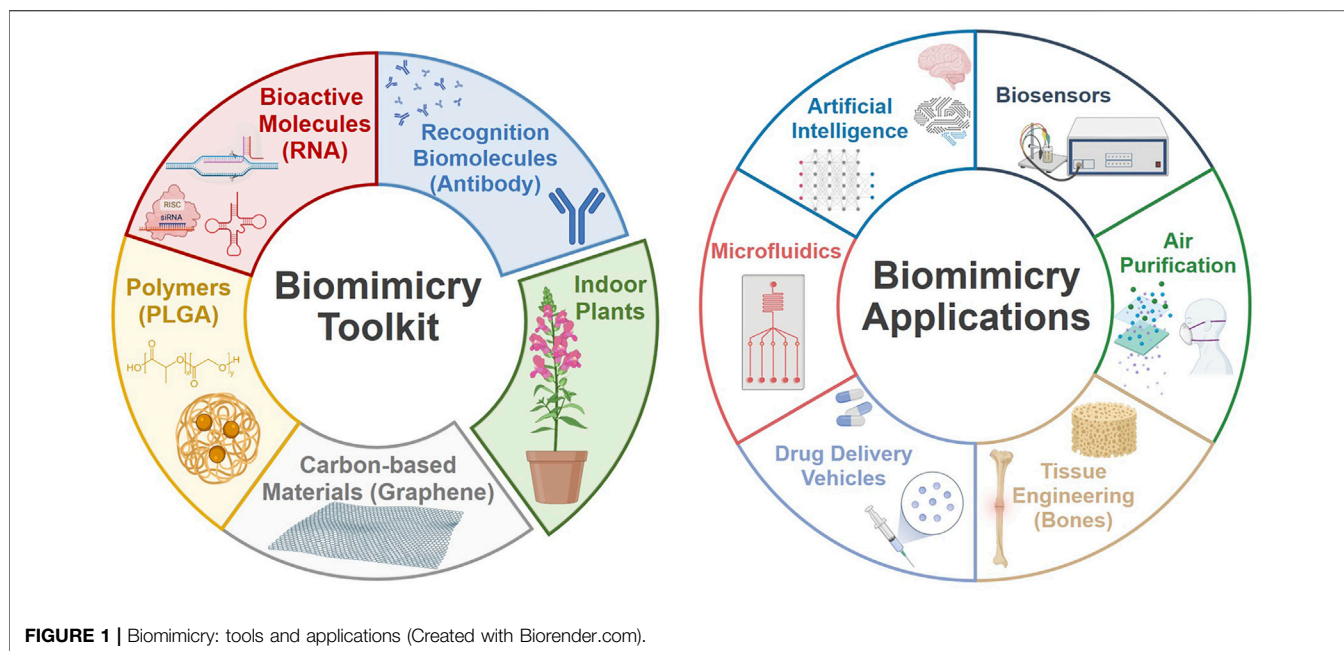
Bioactive Molecules (RNA)

RISC
siRNA

Recognition Biomolecules (Antibody)

Biomimicry Toolkit

Polymers (PLGA)

HO O O H
x y

Indoor Plants

Carbon-based Materials (Graphene)

Artificial Intelligence

Biosensors

Microfluidics

Biomimicry Applications

Air Purification

Drug Delivery Vehicles

Tissue Engineering (Bones)

**FIGURE 1 |** Biomimicry: tools and applications (Created with Biorender.com).